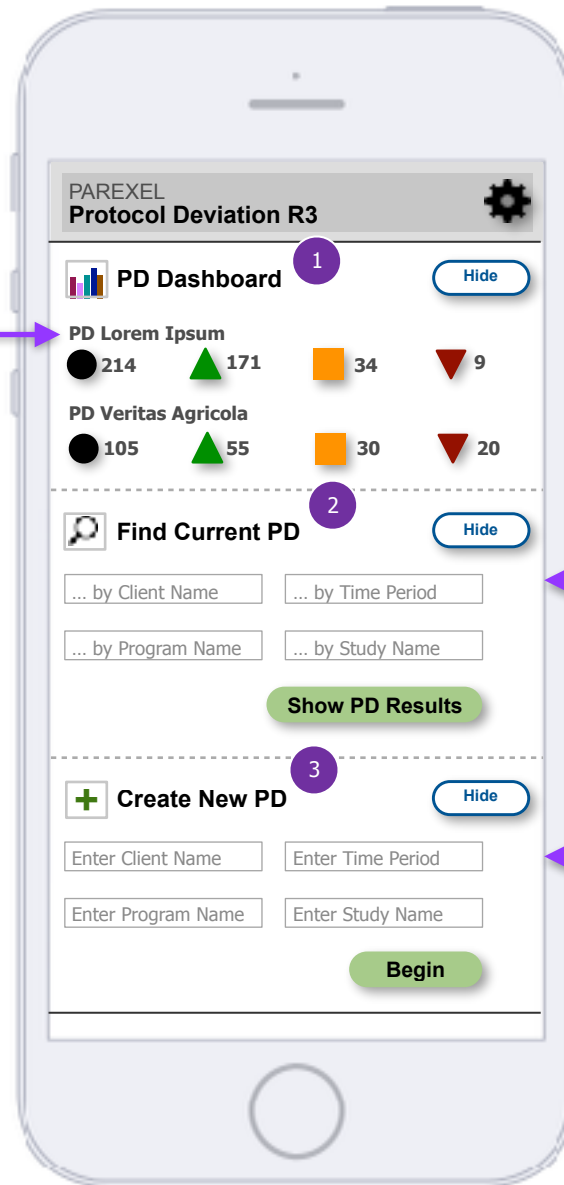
PAREXEL
Protocol Deviation R3

1
PD Dashboard
Hide

PD Lorem Ipsum
214 171 34 9

PD Veritas Agricola
105 55 30 20

2
Find Current PD
Hide

... by Client Name
... by Time Period
... by Program Name
... by Study Name

Show PD Results

3
Create New PD
Hide

Enter Client Name
Enter Time Period
Enter Program Name
Enter Study Name

Begin